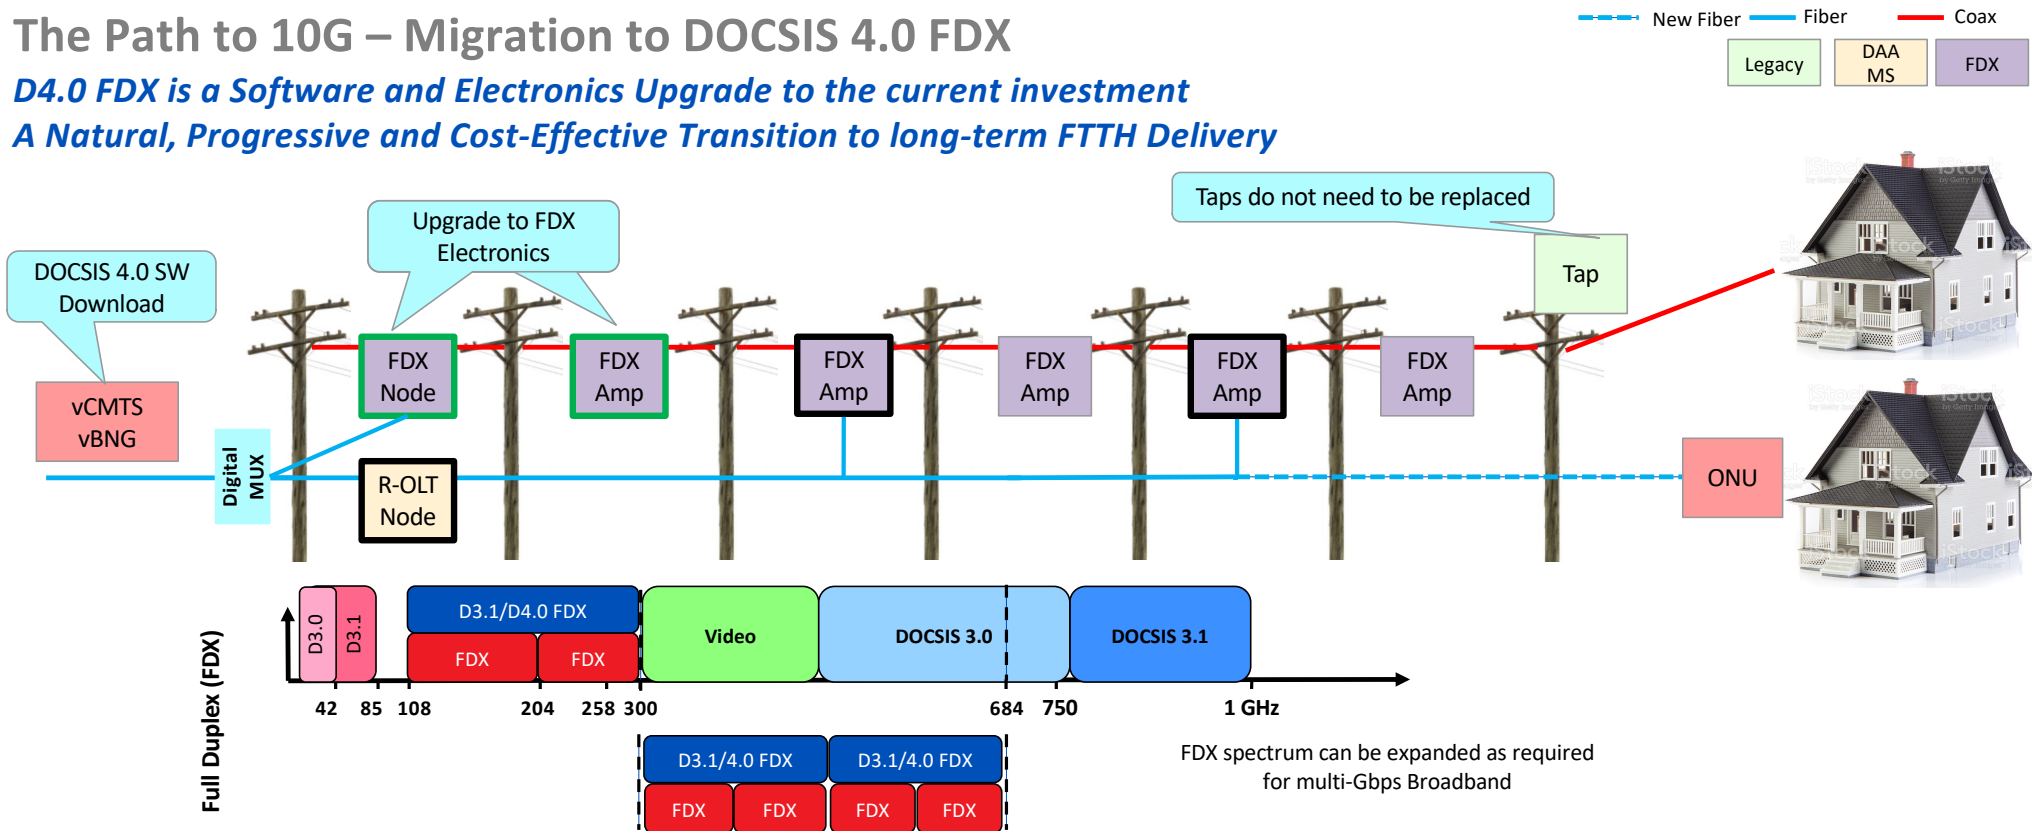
The Path to 10G – Migration to DOCSIS 4.0 FDX

New Fiber Fiber Coax

Legacy DAA MS FDX

D4.0 FDX is a Software and Electronics Upgrade to the current investment
A Natural, Progressive and Cost-Effective Transition to long-term FTTH Delivery

Taps do not need to be replaced

Upgrade to FDX Electronics

DOCSIS 4.0 SW Download

Tap

vCMTS vBNG

FDX Node

FDX Amp

FDX Amp

FDX Amp

FDX Amp

FDX Amp

Digital MUX

R-OLT Node

ONU

D3.0 D3.1

D3.1/D4.0 FDX

FDX FDX

Video

DOCSIS 3.0

DOCSIS 3.1

42 85 108 204 258 300 684 750 1 GHz

Full Duplex (FDX)

D3.1/4.0 FDX D3.1/4.0 FDX

FDX FDX FDX FDX

FDX spectrum can be expanded as required for multi-Gbps Broadband